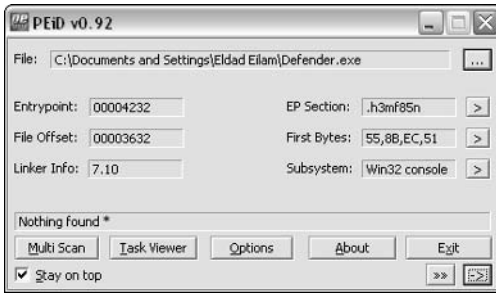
PEiD v0.92

File: C:\Documents and Settings\Eldad Eilam\Defender.exe ...

Entrypoint: 00004232
EP Section: .h3mf85n >

File Offset: 00003632
First Bytes: 55,8B,EC,51 >

Linker Info: 7.10
Subsystem: Win32 console >

Nothing found *

Multi Scan | Task Viewer | Options | About | Exit

Stay on top
>>